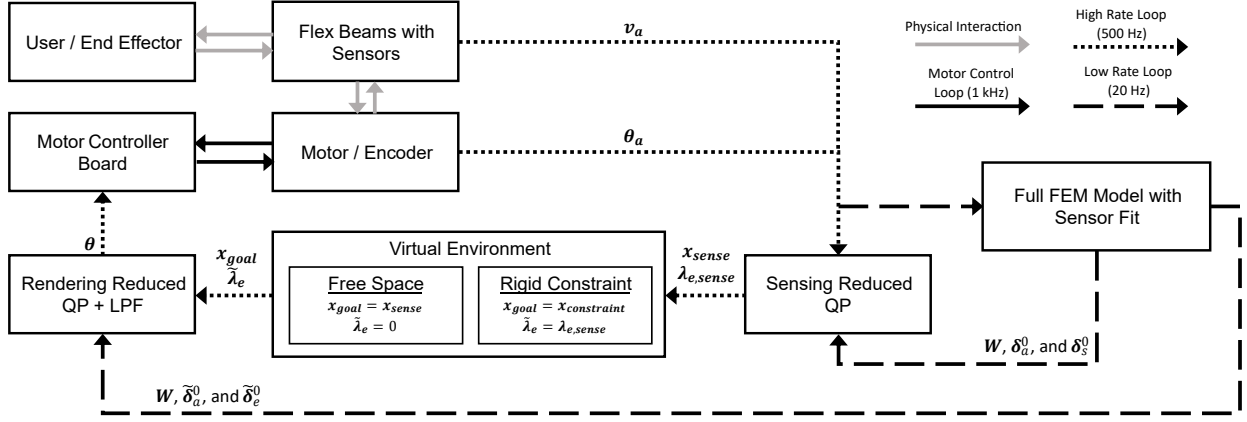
User / End Effector

Flex Beams with Sensors

$v_a$

Physical Interaction

High Rate Loop (500 Hz)

Motor Control Loop (1 kHz)

Low Rate Loop (20 Hz)

Motor Controller Board

Motor / Encoder

$\theta_a$

Full FEM Model with Sensor Fit

$\theta$

$x_{goal}$
$\tilde{\lambda}_e$

Virtual Environment

Free Space
$x_{goal} = x_{sense}$
$\tilde{\lambda}_e = 0$

Rigid Constraint
$x_{goal} = x_{constraint}$
$\tilde{\lambda}_e = \lambda_{e,sense}$

$x_{sense}$
$\lambda_{e,sense}$

Rendering Reduced QP + LPF

Sensing Reduced QP

$W$, $\delta_a^0$, and $\delta_s^0$

$W$, $\tilde{\delta}_a^0$, and $\tilde{\delta}_e^0$